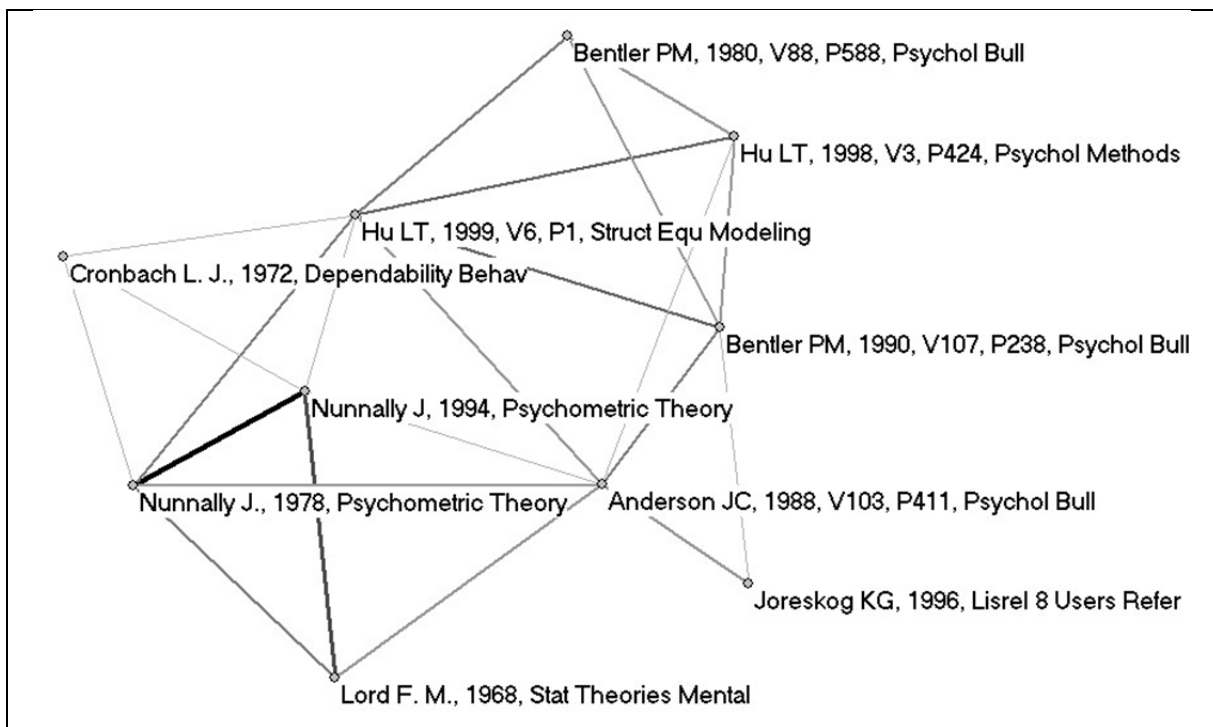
Bentler PM, 1980, V88, P588, Psychol Bull

Hu LT, 1998, V3, P424, Psychol Methods

Hu LT, 1999, V6, P1, Struct Equ Modeling

Cronbach L. J., 1972, Dependability Behav

Bentler PM, 1990, V107, P238, Psychol Bull

Nunnally J, 1994, Psychometric Theory

Nunnally J., 1978, Psychometric Theory

Anderson JC, 1988, V103, P411, Psychol Bull

Joreskog KG, 1996, Lisrel 8 Users Refer

Lord F. M., 1968, Stat Theories Mental